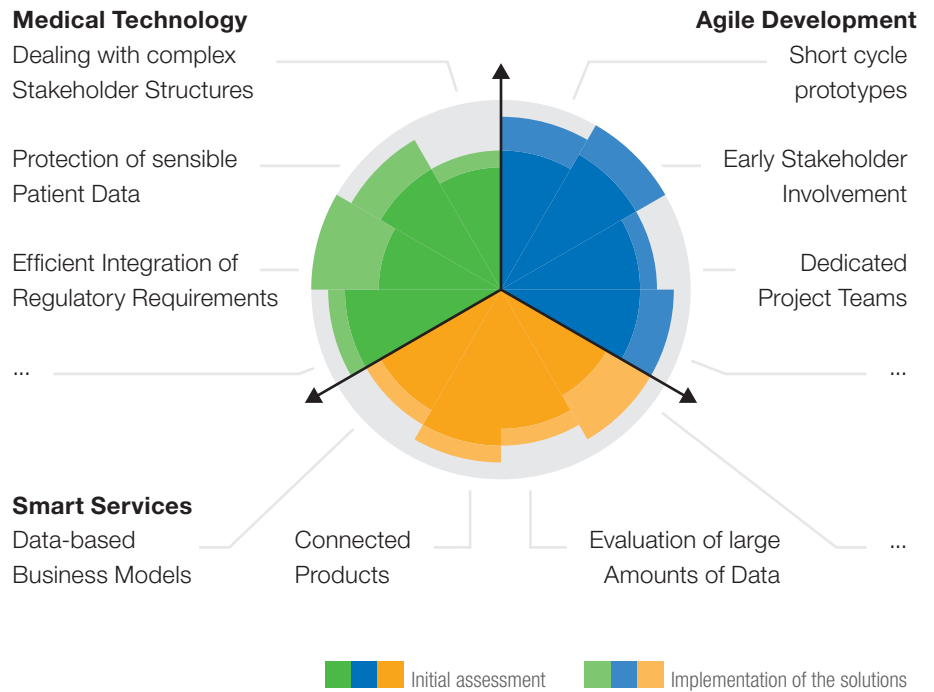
**Medical Technology**
Dealing with complex Stakeholder Structures

Protection of sensible Patient Data

Efficient Integration of Regulatory Requirements

...

**Agile Development**
Short cycle prototypes

Early Stakeholder Involvement

Dedicated Project Teams

...

**Smart Services**
Data-based Business Models

Connected Products

Evaluation of large Amounts of Data

...

Initial assessment

Implementation of the solutions